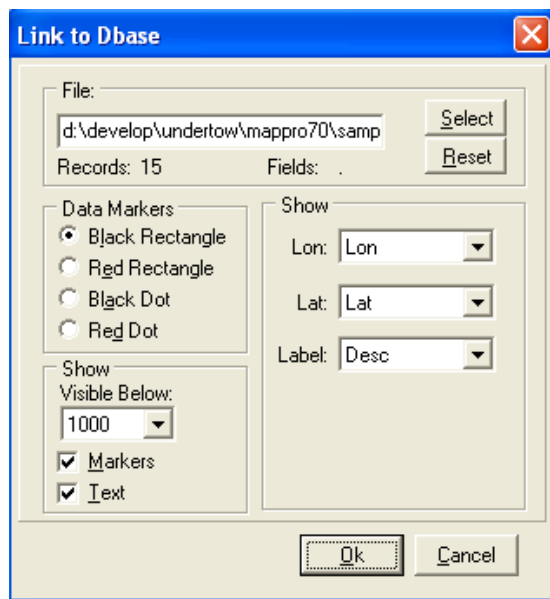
Link to Dbase

File:
d:\develop\undertow\mappro70\samp
Select
Reset
Records: 15
Fields: .

Data Markers
Black Rectangle
Red Rectangle
Black Dot
Red Dot

Show
Lon: Lon
Lat: Lat
Label: Desc

Show
Visible Below:
1000
Markers
Text

Ok
Cancel